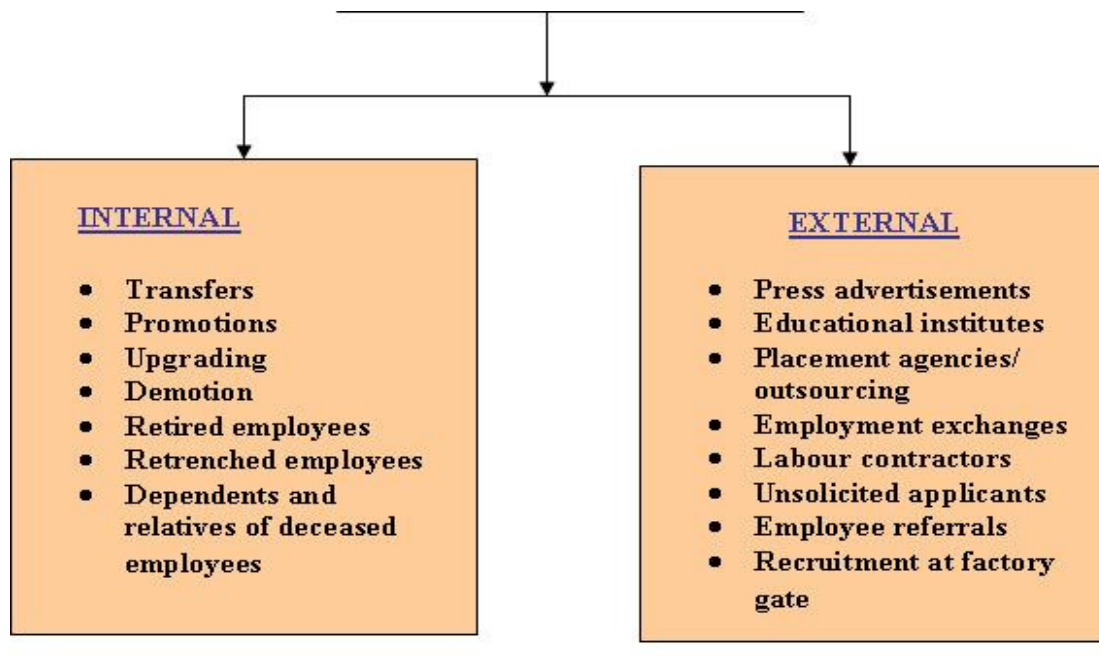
INTERNAL

- Transfers
- Promotions
- Upgrading
- Demotion
- Retired employees
- Retrenched employees
- Dependents and relatives of deceased employees

EXTERNAL

- Press advertisements
- Educational institutes
- Placement agencies/ outsourcing
- Employment exchanges
- Labour contractors
- Unsolicited applicants
- Employee referrals
- Recruitment at factory gate